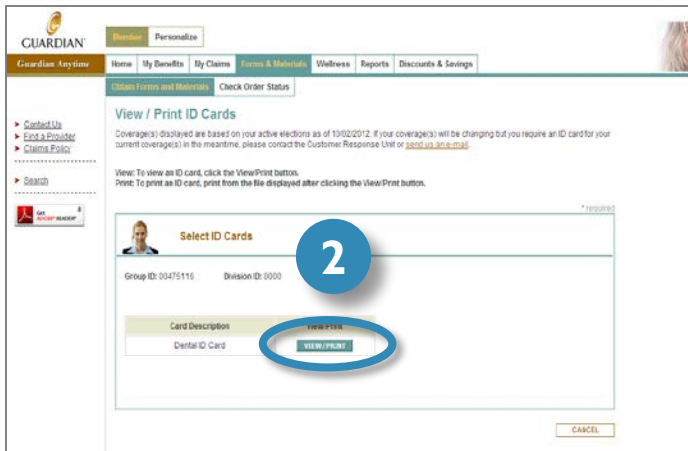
GUARDIAN

Guardian Anytime

Member Personalize

Home My Benefits My Claims Forms & Materials Wellness Reports Discounts & Savings

Obtain Forms and Materials Check Order Status

Contact Us
Find a Provider
Claims Policy

Search

Get ADOBE READER

View / Print ID Cards

Coverage(s) displayed are based on your active elections as of 10/02/2012. If your coverage(s) will be changing but you require an ID card for your current coverage(s) in the meantime, please contact the Customer Response Unit or send us an e-mail.

View: To view an ID card, click the View/Print button.
Print: To print an ID card, print from the file displayed after clicking the View/Print button.

* required

Select ID Cards

2

Group ID: 00475116 Division ID: 0000

| Card Description | View/Print |
|---|---|
| Dental ID Card | VIEW/PRINT |

CANCEL